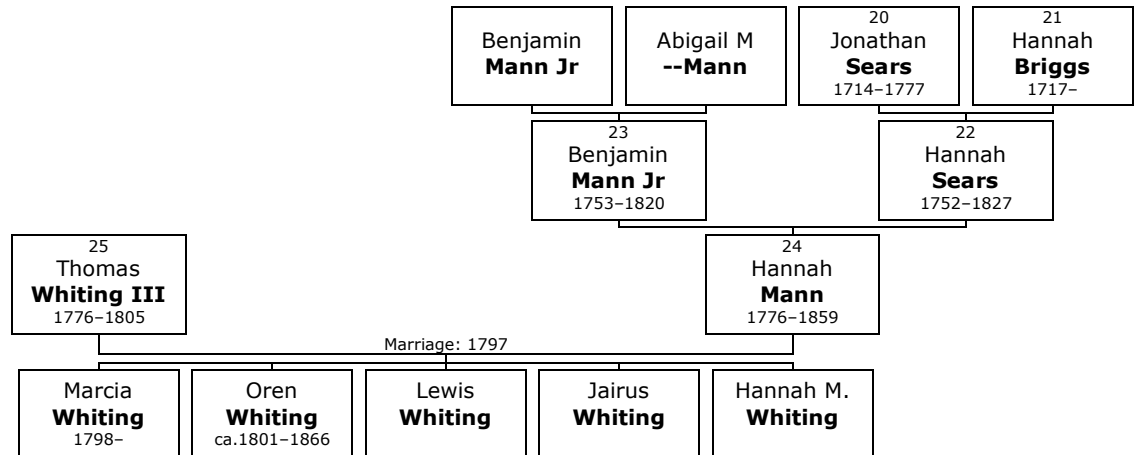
Benjamin
**Mann Jr**

Abigail M
**--Mann**

20
Jonathan
**Sears**
1714–1777

21
Hannah
**Briggs**
1717–

23
Benjamin
**Mann Jr**
1753–1820

22
Hannah
**Sears**
1752–1827

25
Thomas
**Whiting III**
1776–1805

24
Hannah
**Mann**
1776–1859

Marriage: 1797

Marcia
**Whiting**
1798–

Oren
**Whiting**
ca.1801–1866

Lewis
**Whiting**

Jairus
**Whiting**

Hannah M.
**Whiting**